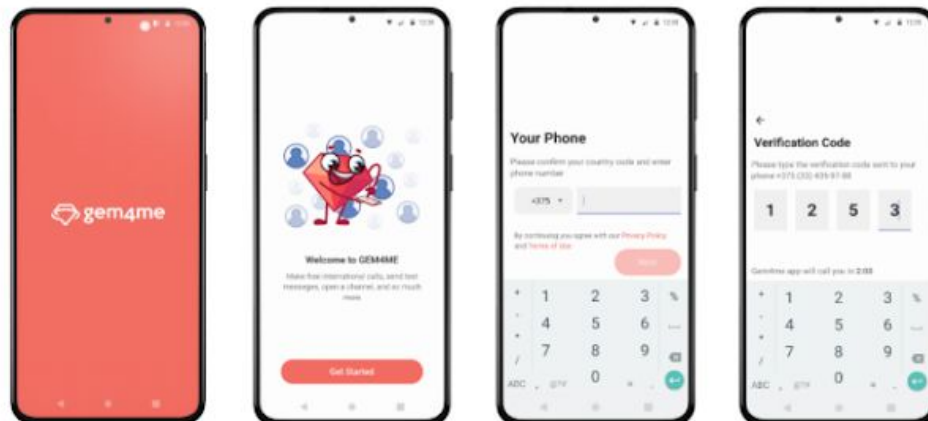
gem4me

Welcome to GEM4ME

Make free international calls, send text messages, open a channel, and so much more

Get Started

Your Phone

Please confirm your country code and enter phone number

+375

By continuing you agree with our Privacy Policy and Terms of Use

Next

| + | 1 | 2 | 3 | % |
|---|---|---|---|---|
| | 4 | 5 | 6 | |
| | 7 | 8 | 9 | |
| ABC | , | 0 | . | |

←

Verification Code

Please type the verification code sent to your phone +375 (33) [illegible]

1 2 5 3

Gem4me app will call you in 2:00

| + | 1 | 2 | 3 | % |
|---|---|---|---|---|
| | 4 | 5 | 6 | |
| | 7 | 8 | 9 | |
| ABC | , | 0 | . | |